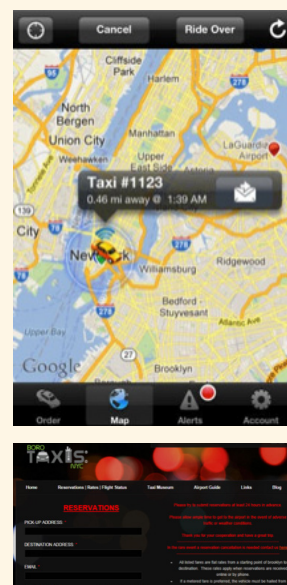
Cancel
Ride Over
Cliffside Park
Harlem
North Bergen
Union City
Weehawken
Manhattan
Upper East Side
LaGuardia Airport
Taxi #1123
0.46 mi away @ 1:39 AM
City
New York
Williamsburg
Ridgewood
Bedford - Stuyvesant
Brooklyn
278
27
Google
Order
Map
Alerts
Account

BORO TAXIS NYC
Home
Reservations / Rates / Flight Status
Taxi Museum
Airport Guide
Links
Blog
RESERVATIONS
PICK-UP ADDRESS
DESTINATION ADDRESS
EMAIL
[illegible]